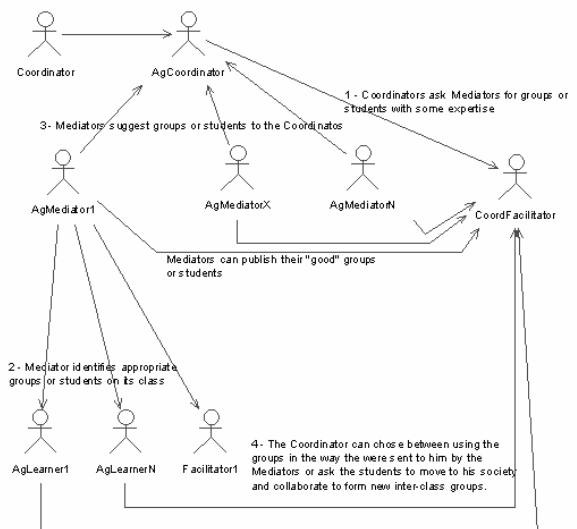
Coordinator

AgCoordinator

1 - Coordinators ask Mediators for groups or students with some expertise

3- Mediators suggest groups or students to the Coordinatos

AgMediator1

AgMediatorX

AgMediatorN

CoordFacilitator

Mediators can publish their "good" groups or students

2 - Mediator identifies appropriate groups or students on its class

AgLearner1

AgLearnerN

Facilitator1

4- The Coordinator can chose between using the groups in the way the were sent to him by the Mediators or ask the students to move to his society and collaborate to form new inter-class groups.